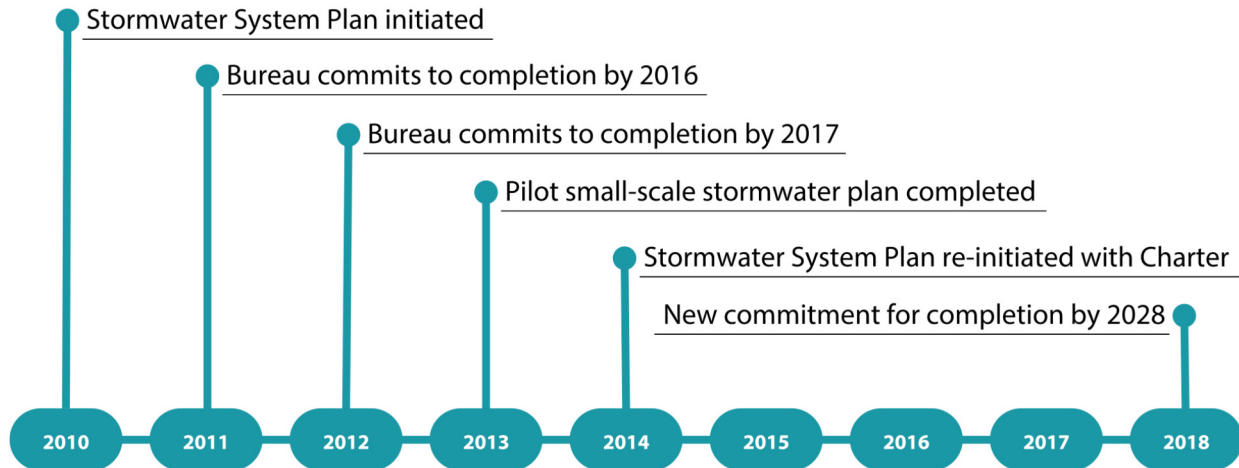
Stormwater System Plan initiated

Bureau commits to completion by 2016

Bureau commits to completion by 2017

Pilot small-scale stormwater plan completed

Stormwater System Plan re-initiated with Charter

New commitment for completion by 2028

2010 2011 2012 2013 2014 2015 2016 2017 2018